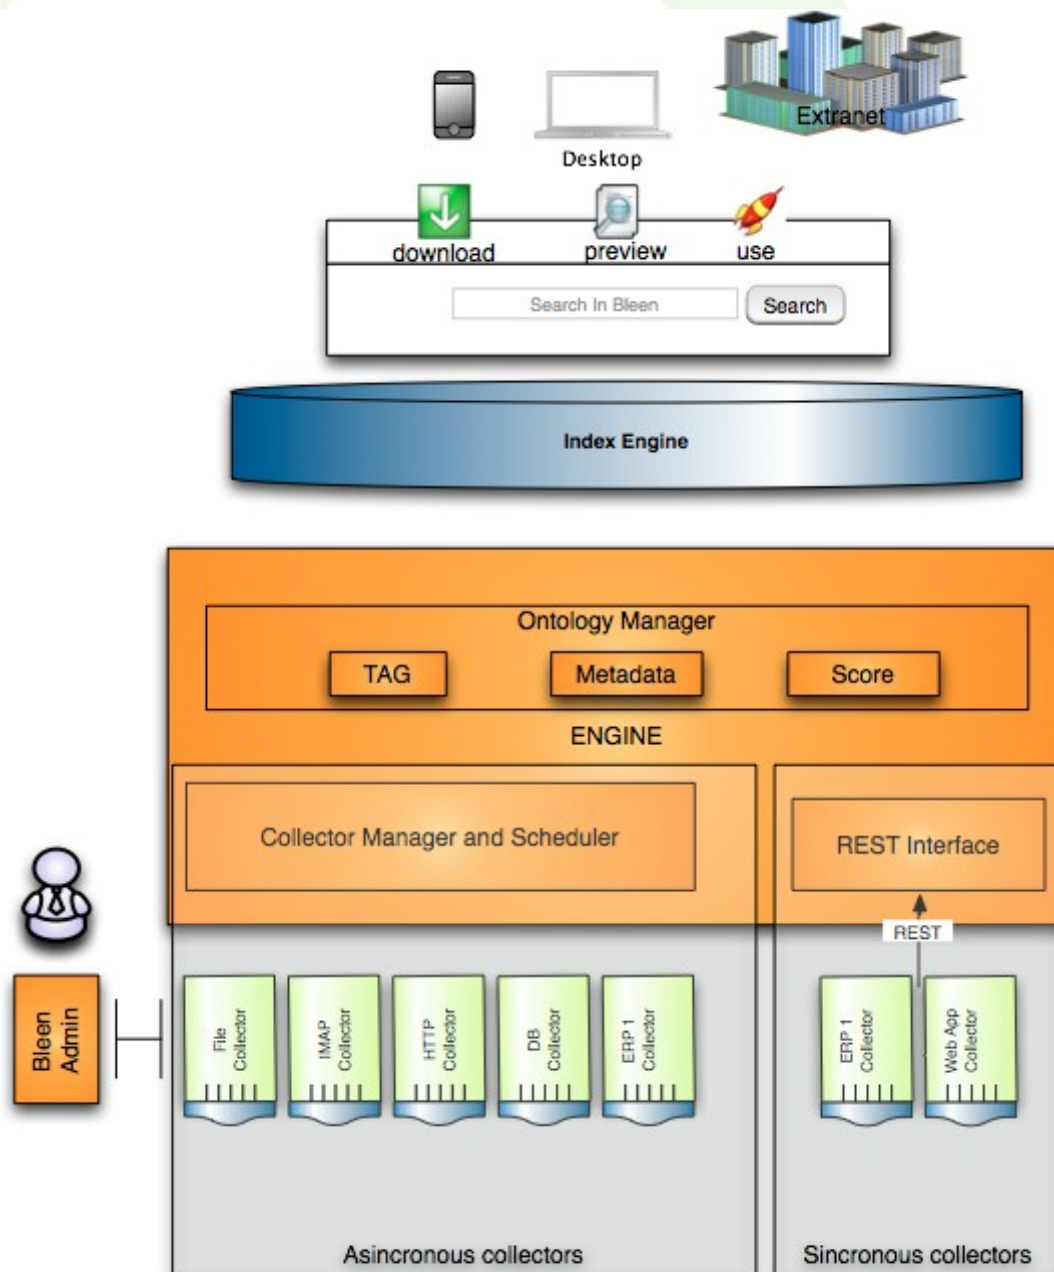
Extranet

Desktop

download preview use

Search In Bleen

Search

Index Engine

Ontology Manager

TAG

Metadata

Score

ENGINE

Collector Manager and Scheduler

REST Interface

REST

Bleen Admin

File Collector

IMAP Collector

HTTP Collector

DB Collector

ERP 1 Collector

ERP 1 Collector

Web App Collector

Asincronous collectors

Sincronous collectors